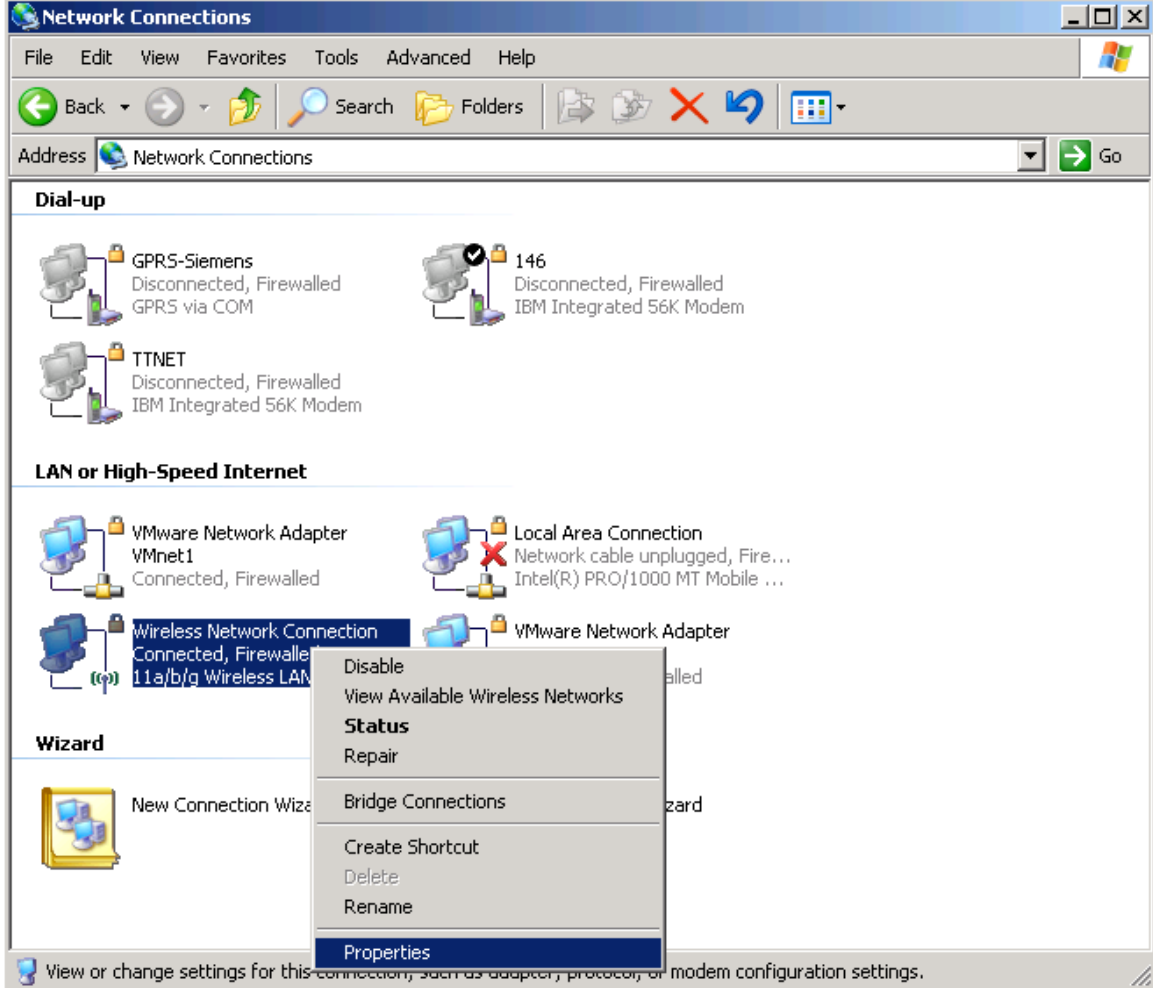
Network Connections

File Edit View Favorites Tools Advanced Help

Back Search Folders

Address Network Connections Go

Dial-up

GPRS-Siemens
Disconnected, Firewalled
GPRS via COM

146
Disconnected, Firewalled
IBM Integrated 56K Modem

TTNET
Disconnected, Firewalled
IBM Integrated 56K Modem

LAN or High-Speed Internet

VMware Network Adapter VMnet1
Connected, Firewalled

Local Area Connection
Network cable unplugged, Fire...
Intel(R) PRO/1000 MT Mobile ...

Wireless Network Connection
Connected, Firewalle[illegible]
11a/b/g Wireless LAN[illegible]

VMware Network Adapter
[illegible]alled

Wizard

New Connection Wiz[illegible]

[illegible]zard

Disable
View Available Wireless Networks
Status
Repair
Bridge Connections
Create Shortcut
Delete
Rename
Properties

View or change settings for this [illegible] modem configuration settings.